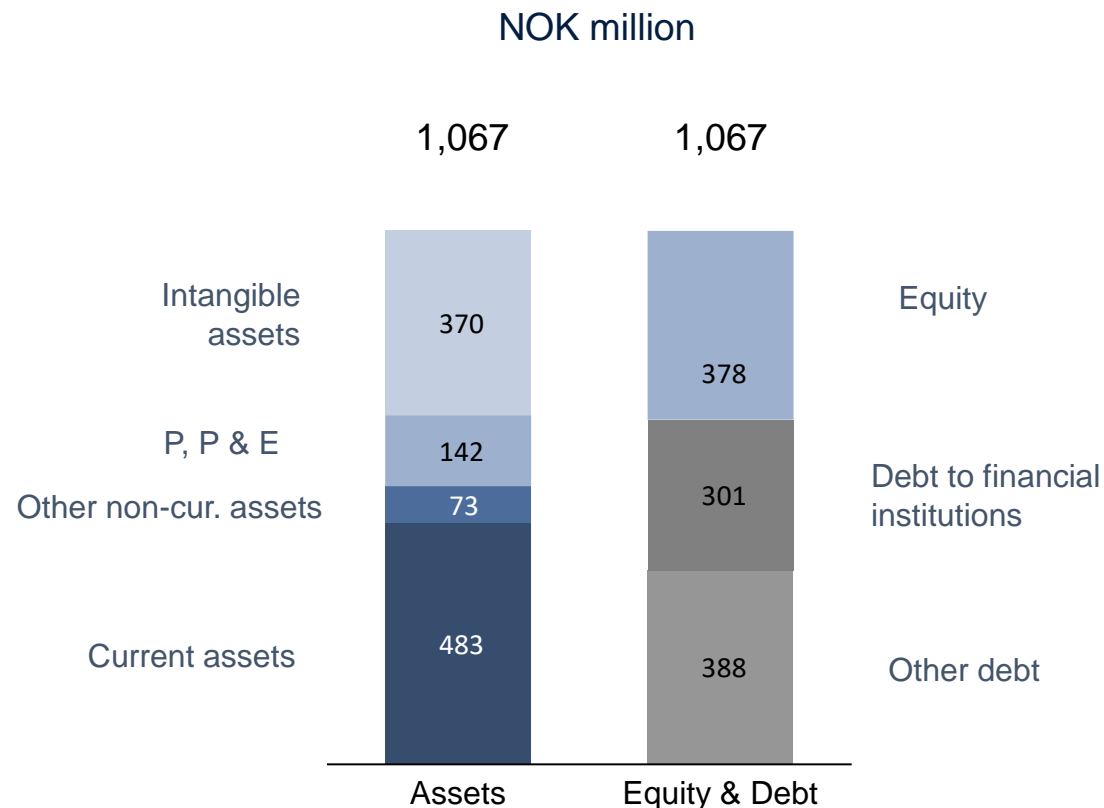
NOK million

1,067

1,067

Intangible assets

370

Equity

378

P, P & E

142

Other non-cur. assets

73

Debt to financial institutions

301

Current assets

483

388

Other debt

Assets

Equity & Debt